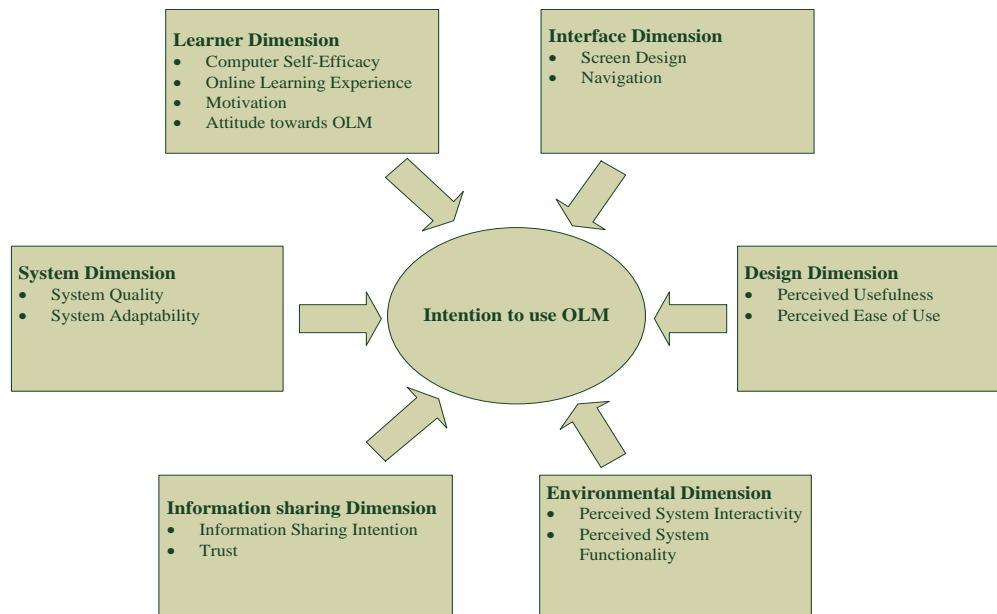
Learner Dimension
- Computer Self-Efficacy
- Online Learning Experience
- Motivation
- Attitude towards OLM

Interface Dimension
- Screen Design
- Navigation

System Dimension
- System Quality
- System Adaptability

Intention to use OLM

Design Dimension
- Perceived Usefulness
- Perceived Ease of Use

Information sharing Dimension
- Information Sharing Intention
- Trust

Environmental Dimension
- Perceived System Interactivity
- Perceived System Functionality